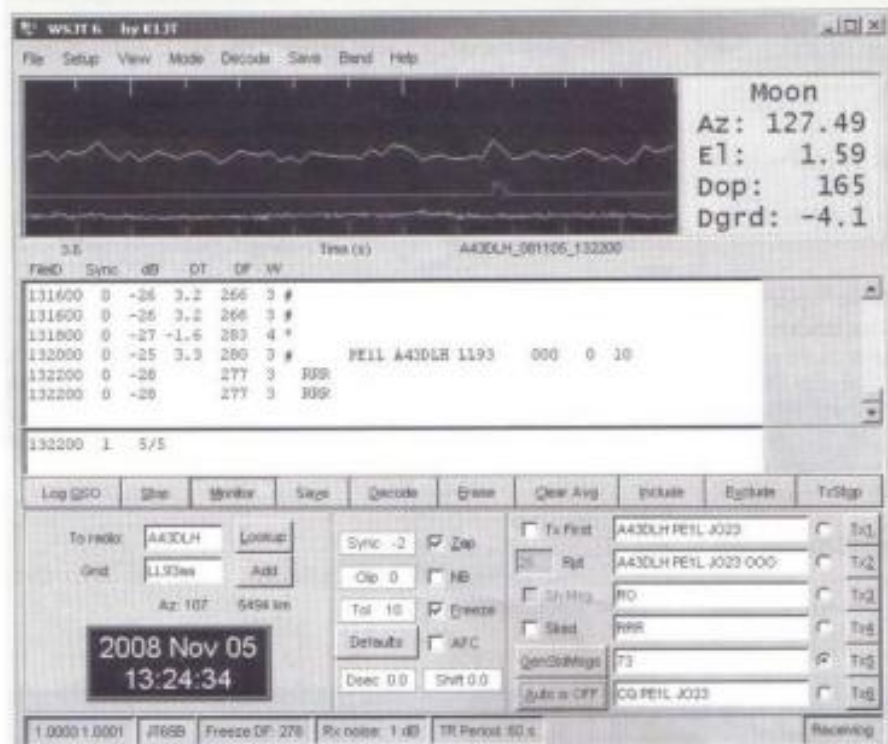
WSJT 6 by K1JT

File Setup View Mode Decode Save Band Help

Moon
Az: 127.49
El: 1.59
Dop: 165
Dgrd: -4.1

3.6 Time (s) A43DLH_081105_132200

| FileID | Sync | dB | DT | DF | W | | | | | |
|---|---|---|---|---|---|---|---|---|---|---|
| 131600 | 0 | -26 | 3.2 | 266 | 3 # | | | | | |
| 131600 | 0 | -26 | 3.2 | 266 | 3 # | | | | | |
| 131800 | 0 | -27 | -1.6 | 283 | 4 * | | | | | |
| 132000 | 0 | -25 | 3.3 | 280 | 3 # | PE1L A43DLH 1193 | 000 | 0 | 10 | |
| 132200 | 0 | -28 | | 277 | 3 | RRR | | | | |
| 132200 | 0 | -28 | | 277 | 3 | RRR | | | | |

132200 1 5/5

Log QSO Stop Monitor Save Decode Erase Clear Avg Include Exclude TxStop

To radio: A43DLH Lookup
Grid: LL93wa Add
Az: 107 5494 km

2008 Nov 05
13:24:34

Sync -2 Zap
Clip 0 NB
Tol 10 Freeze
Defaults AFC
Dsec 0.0 Shift 0.0

Tx First A43DLH PE1L JO23 Tx1
26 Rpt A43DLH PE1L JO23 OOO Tx2
Sh Msg RO Tx3
Sked RRR Tx4
GenStdMsgs 73 Tx5
Auto is OFF CQ PE1L JO23 Tx6

1.0000 1.0001 JT65B Freeze DF: 278 Rx noise: 1 dB TR Period: 60 s Receiving